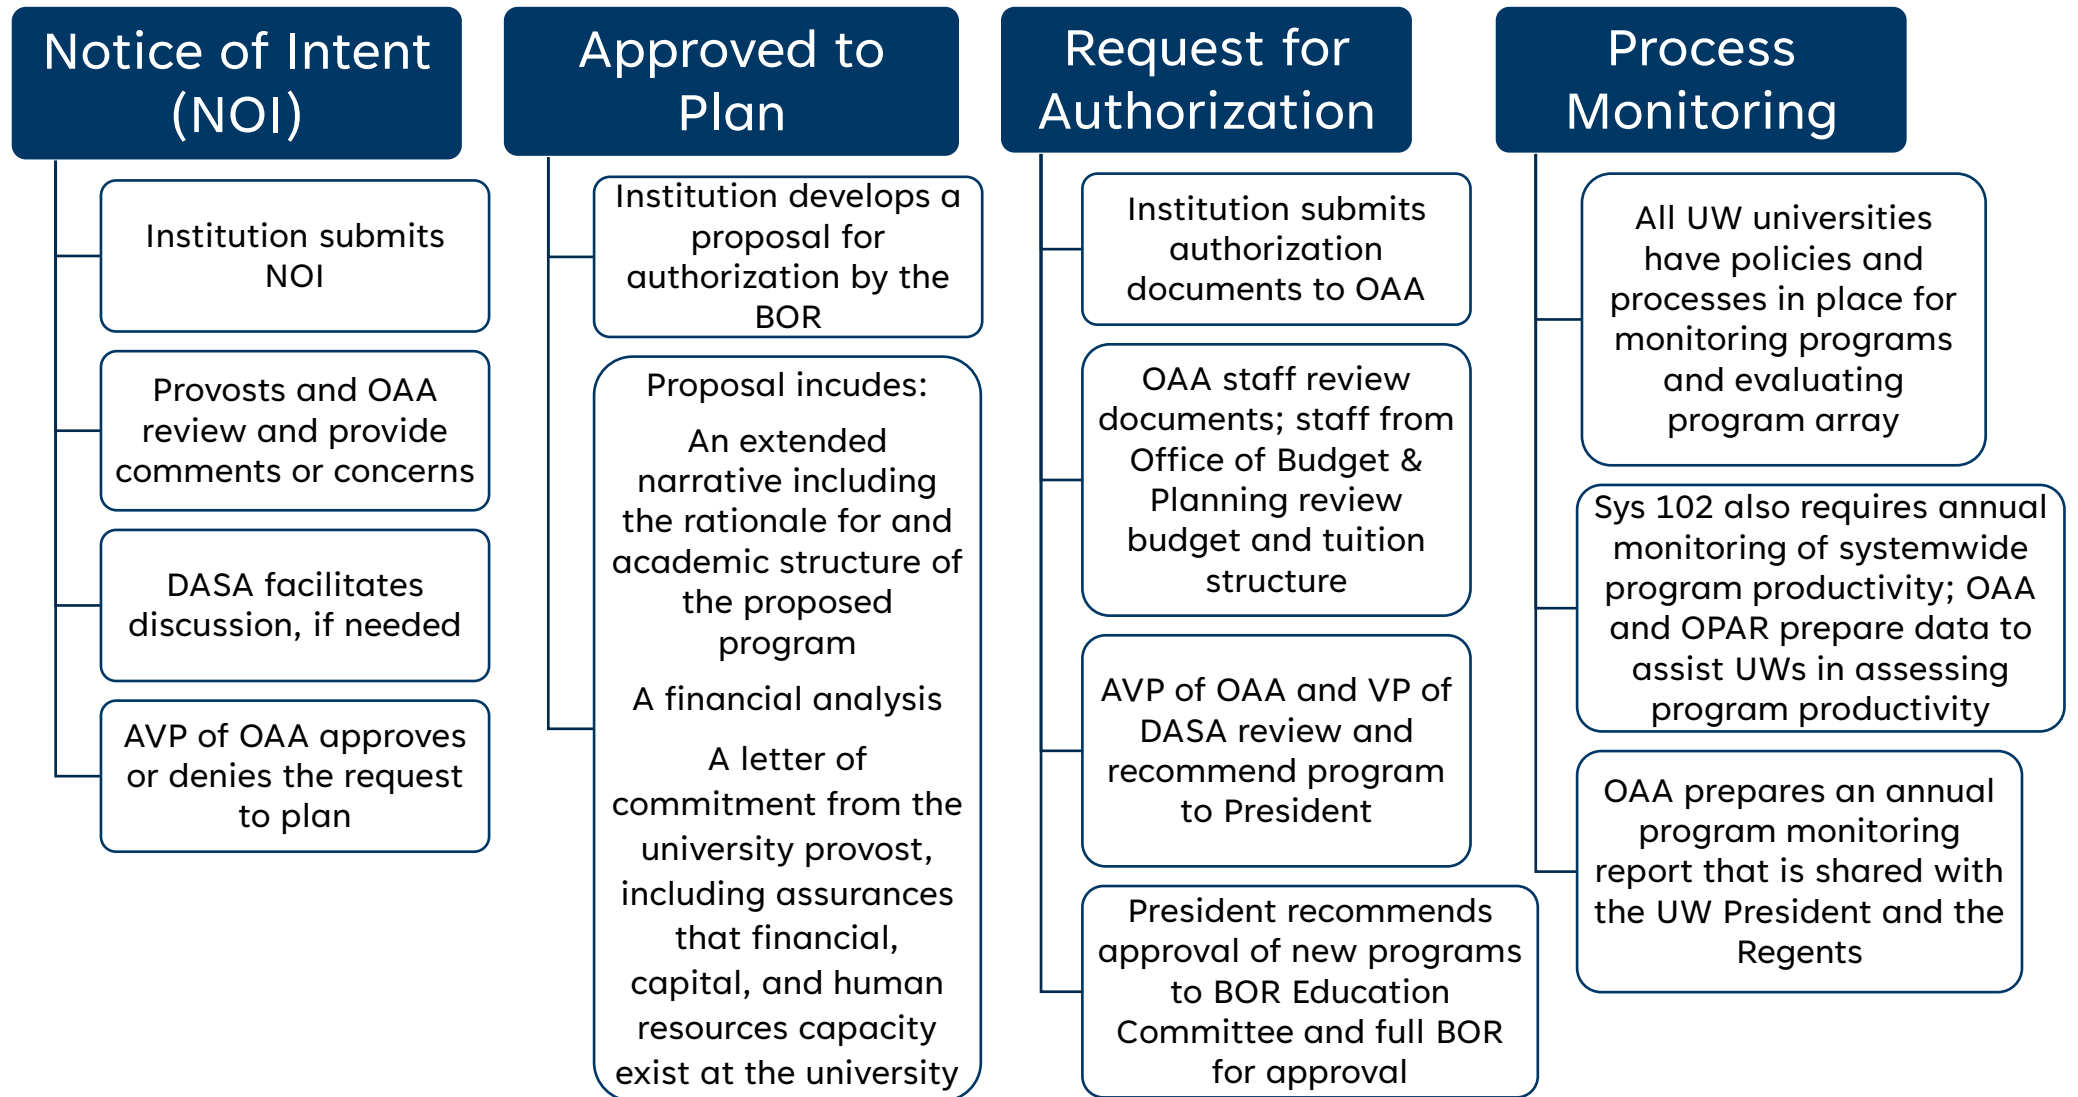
Notice of Intent (NOI)

Institution submits NOI

Provosts and OAA review and provide comments or concerns

DASA facilitates discussion, if needed

AVP of OAA approves or denies the request to plan

Approved to Plan

Institution develops a proposal for authorization by the BOR

Proposal incudes:

An extended narrative including the rationale for and academic structure of the proposed program

A financial analysis

A letter of commitment from the university provost, including assurances that financial, capital, and human resources capacity exist at the university

Request for Authorization

Institution submits authorization documents to OAA

OAA staff review documents; staff from Office of Budget & Planning review budget and tuition structure

AVP of OAA and VP of DASA review and recommend program to President

President recommends approval of new programs to BOR Education Committee and full BOR for approval

Process Monitoring

All UW universities have policies and processes in place for monitoring programs and evaluating program array

Sys 102 also requires annual monitoring of systemwide program productivity; OAA and OPAR prepare data to assist UWs in assessing program productivity

OAA prepares an annual program monitoring report that is shared with the UW President and the Regents